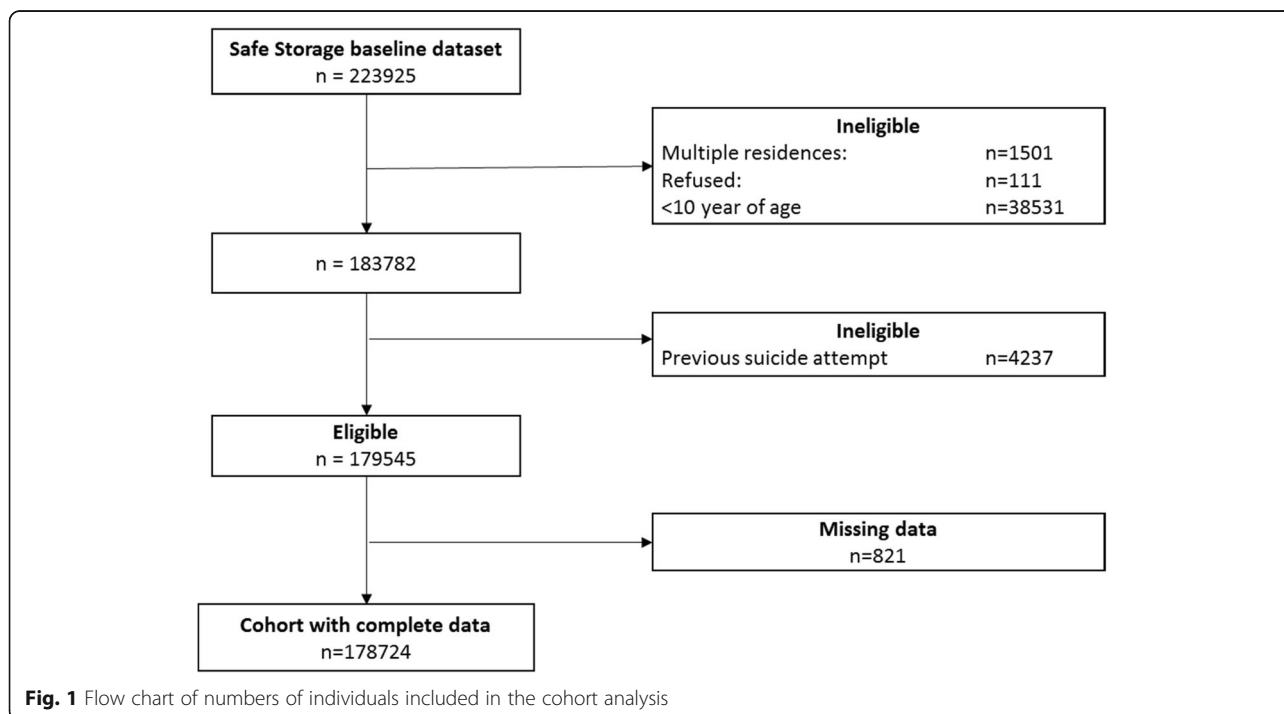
Safe Storage baseline dataset
n = 223925

Ineligible
Multiple residences: n=1501
Refused: n=111
<10 year of age n=38531

n = 183782

Ineligible
Previous suicide attempt n=4237

Eligible
n = 179545

Missing data
n=821

Cohort with complete data
n=178724

Fig. 1 Flow chart of numbers of individuals included in the cohort analysis